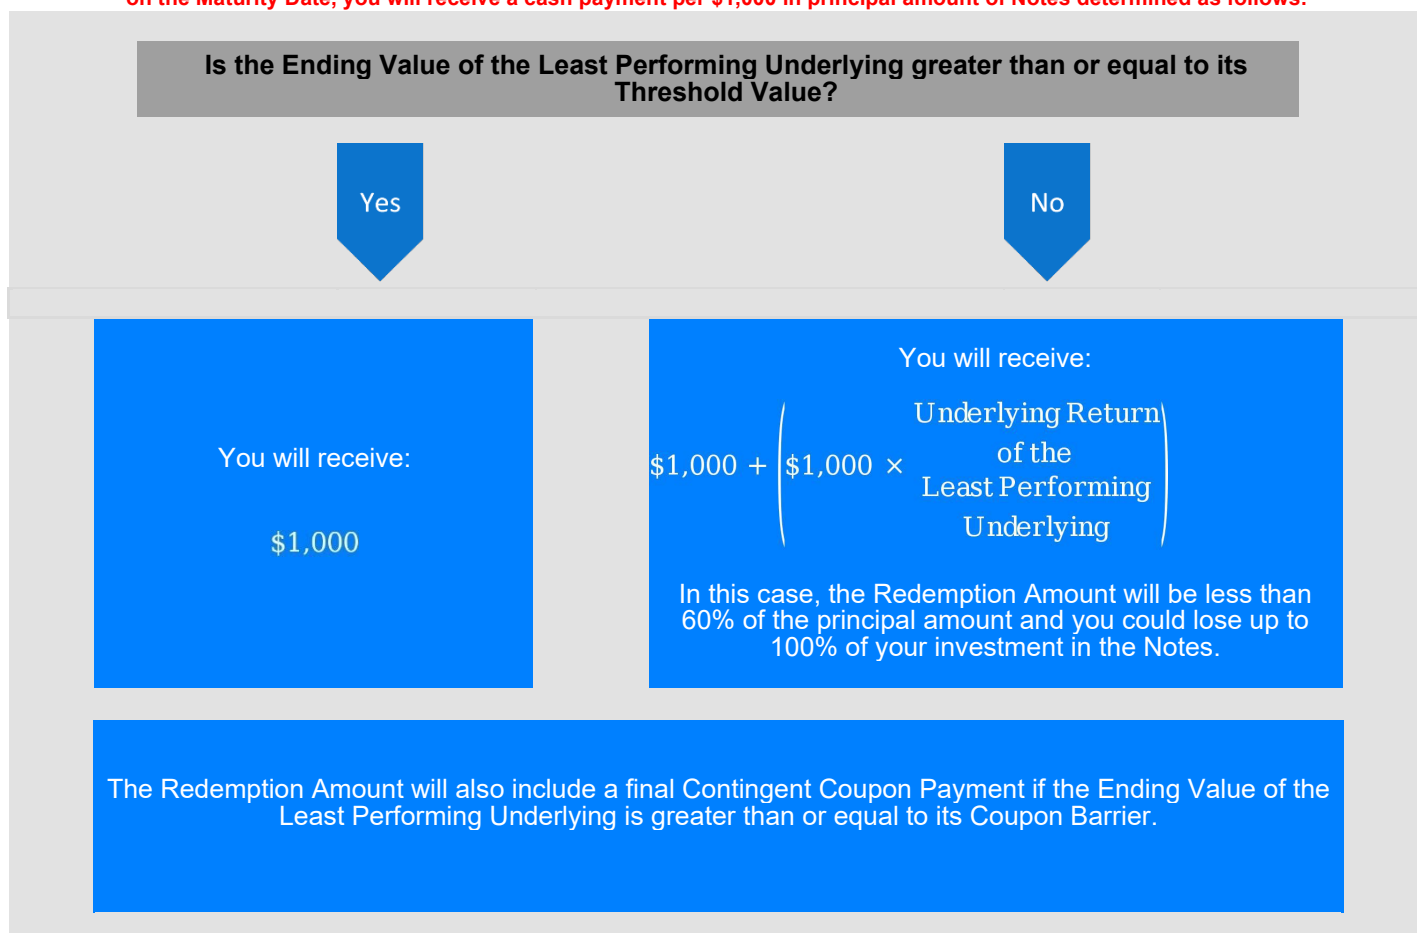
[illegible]

Is the Ending Value of the Least Performing Underlying greater than or equal to its Threshold Value?

Yes

No

You will receive:

$1,000

You will receive:

$\$1,000 + \left(\$1,000 \times \text{Underlying Return of the Least Performing Underlying}\right)$

In this case, the Redemption Amount will be less than 60% of the principal amount and you could lose up to 100% of your investment in the Notes.

The Redemption Amount will also include a final Contingent Coupon Payment if the Ending Value of the Least Performing Underlying is greater than or equal to its Coupon Barrier.